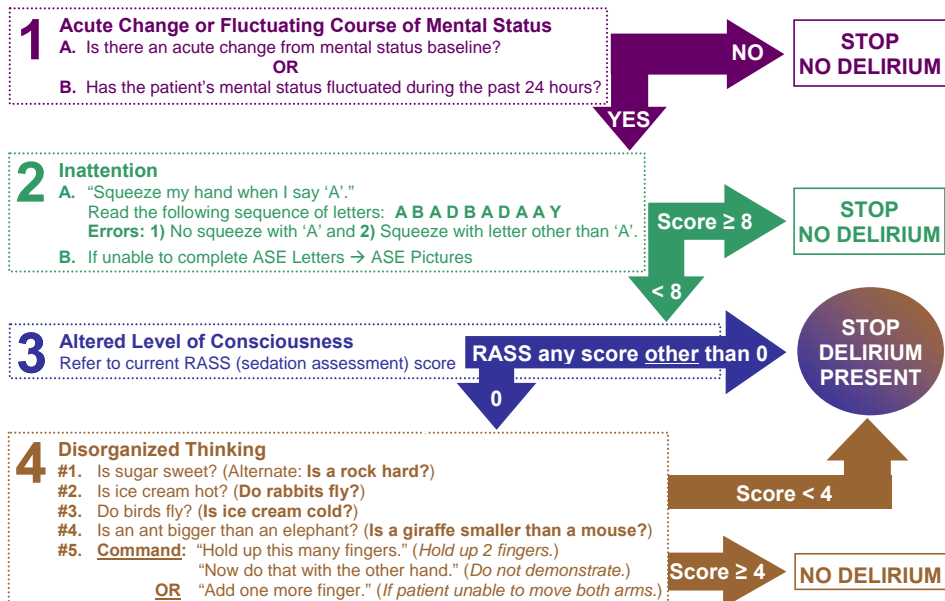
1 Acute Change or Fluctuating Course of Mental Status
A. Is there an acute change from mental status baseline?
OR
B. Has the patient's mental status fluctuated during the past 24 hours?

NO

STOP
NO DELIRIUM

YES

2 Inattention
A. "Squeeze my hand when I say 'A'."
Read the following sequence of letters: A B A D B A D A A Y
Errors: 1) No squeeze with 'A' and 2) Squeeze with letter other than 'A'.
B. If unable to complete ASE Letters → ASE Pictures

Score ≥ 8

STOP
NO DELIRIUM

< 8

3 Altered Level of Consciousness
Refer to current RASS (sedation assessment) score

RASS any score other than 0

STOP
DELIRIUM
PRESENT

0

4 Disorganized Thinking
#1. Is sugar sweet? (Alternate: Is a rock hard?)
#2. Is ice cream hot? (Do rabbits fly?)
#3. Do birds fly? (Is ice cream cold?)
#4. Is an ant bigger than an elephant? (Is a giraffe smaller than a mouse?)
#5. Command: "Hold up this many fingers." (Hold up 2 fingers.)
"Now do that with the other hand." (Do not demonstrate.)
OR "Add one more finger." (If patient unable to move both arms.)

Score < 4

Score ≥ 4

NO DELIRIUM